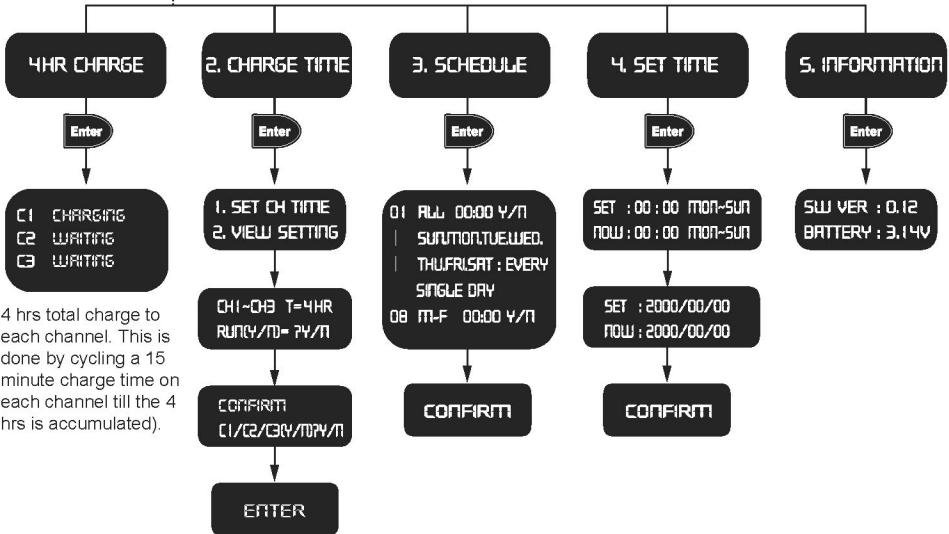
4HR CHARGE

Enter

C1 CHARGING
C2 WAITING
C3 WAITING

4 hrs total charge to each channel. This is done by cycling a 15 minute charge time on each channel till the 4 hrs is accumulated).

2. CHARGE TIME

Enter

1. SET CH TIME
2. VIEW SETTING

CH1~CH3 T=4HR
RUN(Y/N)= ?Y/N

CONFIRM
C1/C2/C3(Y/N)?Y/N

ENTER

3. SCHEDULE

Enter

01 ALL 00:00 Y/N
| SUN.MON.TUE.WED.
| THU.FRI.SAT : EVERY
SINGLE DAY
08 M-F 00:00 Y/N

CONFIRM

4. SET TIME

Enter

SET : 00 : 00 MON~SUN
NOW : 00 : 00 MON~SUN

SET : 2000/00/00
NOW : 2000/00/00

CONFIRM

5. INFORMATION

Enter

SW VER : 0.12
BATTERY : 3.14V